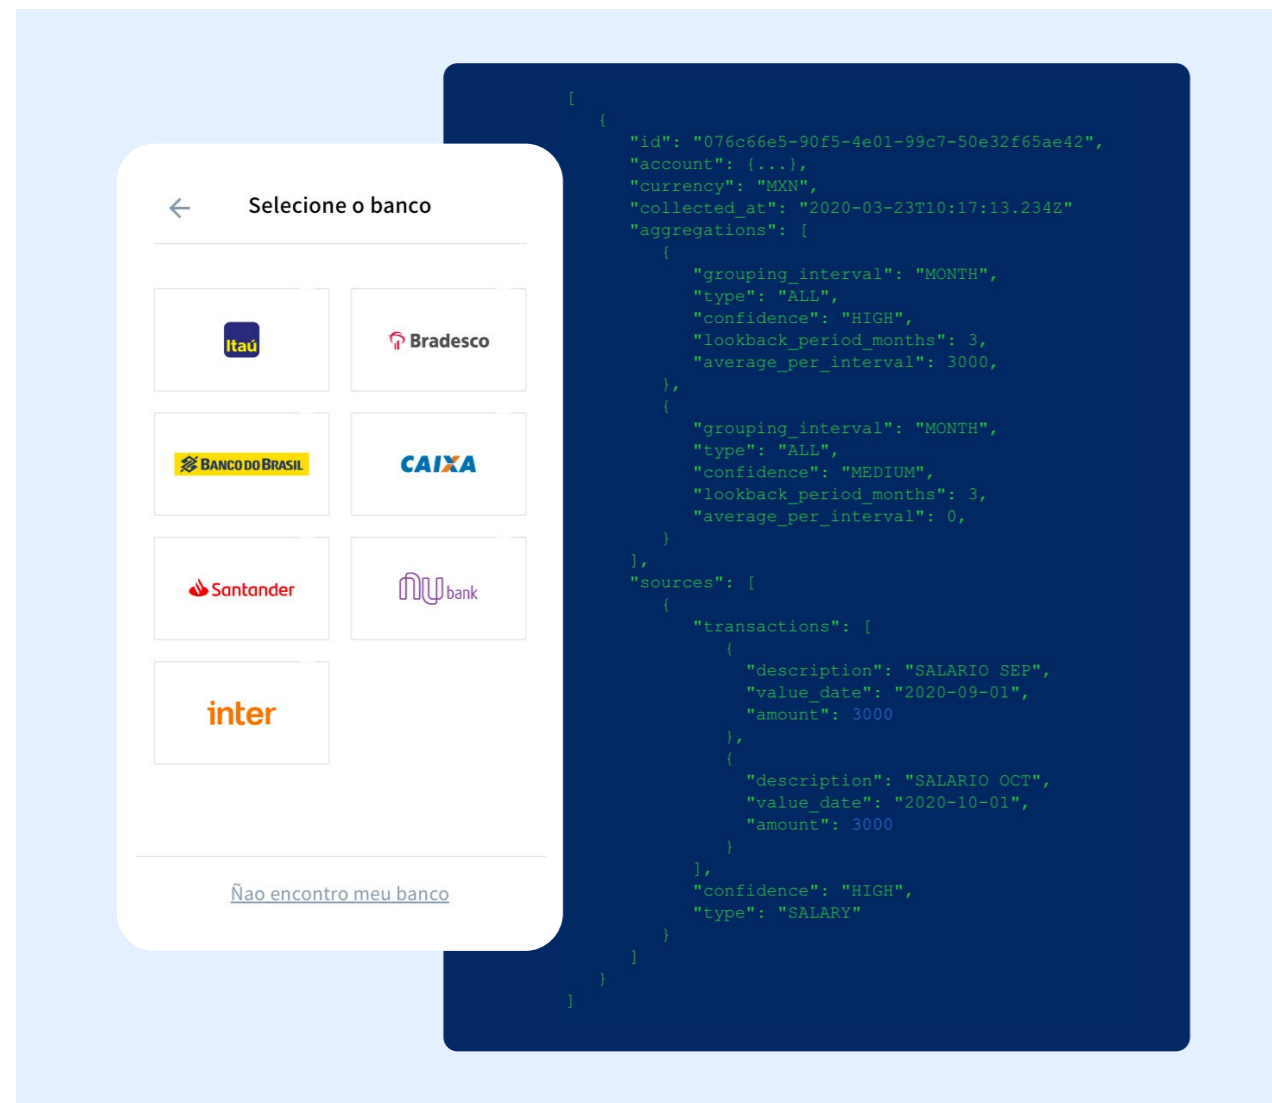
Selecione o banco

Itaú

Bradesco

BANCO DO BRASIL

CAIXA

Santander

nu bank

inter

Ñao encontro meu banco

[
  {
    "id": "076c66e5-90f5-4e01-99c7-50e32f65ae42",
    "account": {...},
    "currency": "MXN",
    "collected_at": "2020-03-23T10:17:13.234Z"
    "aggregations": [
      {
        "grouping_interval": "MONTH",
        "type": "ALL",
        "confidence": "HIGH",
        "lookback_period_months": 3,
        "average_per_interval": 3000,
      },
      {
        "grouping_interval": "MONTH",
        "type": "ALL",
        "confidence": "MEDIUM",
        "lookback_period_months": 3,
        "average_per_interval": 0,
      }
    ],
    "sources": [
      {
        "transactions": [
          {
            "description": "SALARIO SEP",
            "value_date": "2020-09-01",
            "amount": 3000
          },
          {
            "description": "SALARIO OCT",
            "value_date": "2020-10-01",
            "amount": 3000
          }
        ],
        "confidence": "HIGH",
        "type": "SALARY"
      }
    ]
  }
]